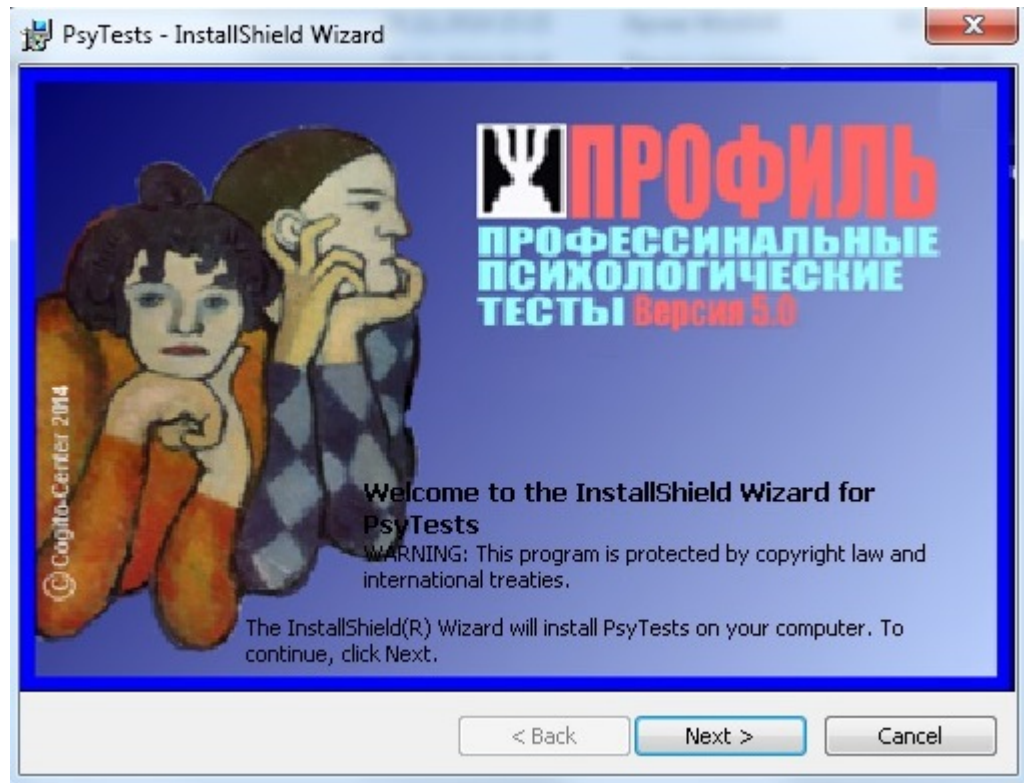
PsyTests - InstallShield Wizard

ПРОФИЛЬ
ПРОФЕССИНАЛЬНЫЕ ПСИХОЛОГИЧЕСКИЕ ТЕСТЫ Версия 5.0

© Cogito-Center 2014

Welcome to the InstallShield Wizard for PsyTests
WARNING: This program is protected by copyright law and international treaties.

The InstallShield(R) Wizard will install PsyTests on your computer. To continue, click Next.

< Back
Next >
Cancel